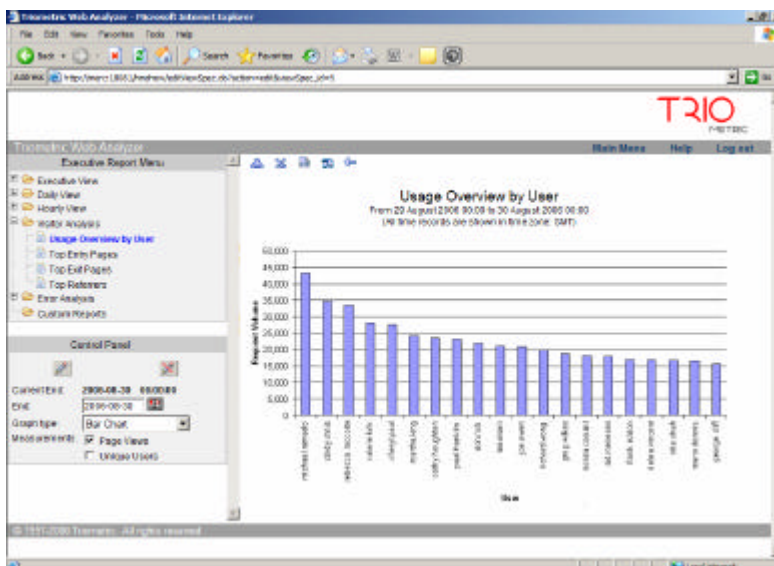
Triometric Web Analyzer - Microsoft Internet Explorer

File Edit View Favorites Tools Help

Back Search Favorites

Address http://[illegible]

TRIO METEC

Triometric Web Analyzer

Main Menu Help Log out

Executive Report Menu

Executive View
Daily View
Hourly View
Visitor Analysis
Usage Overview by User
Top Entry Pages
Top Exit Pages
Top Referrers
Error Analysis
Custom Reports

Control Panel

Current End 2006-08-30 00:00:00
End 2006-08-30
Graph type Bar Chart
Measurements Page Views
Unique Users

Usage Overview by User
From 29 August 2006 00:00 to 30 August 2006 00:00
(All time records are shown in time zone: GMT)

Request Volume

50,000
45,000
40,000
35,000
30,000
25,000
20,000
15,000
10,000
5,000
0

User

© 1991-2006 Triometric. All rights reserved.

Local intranet